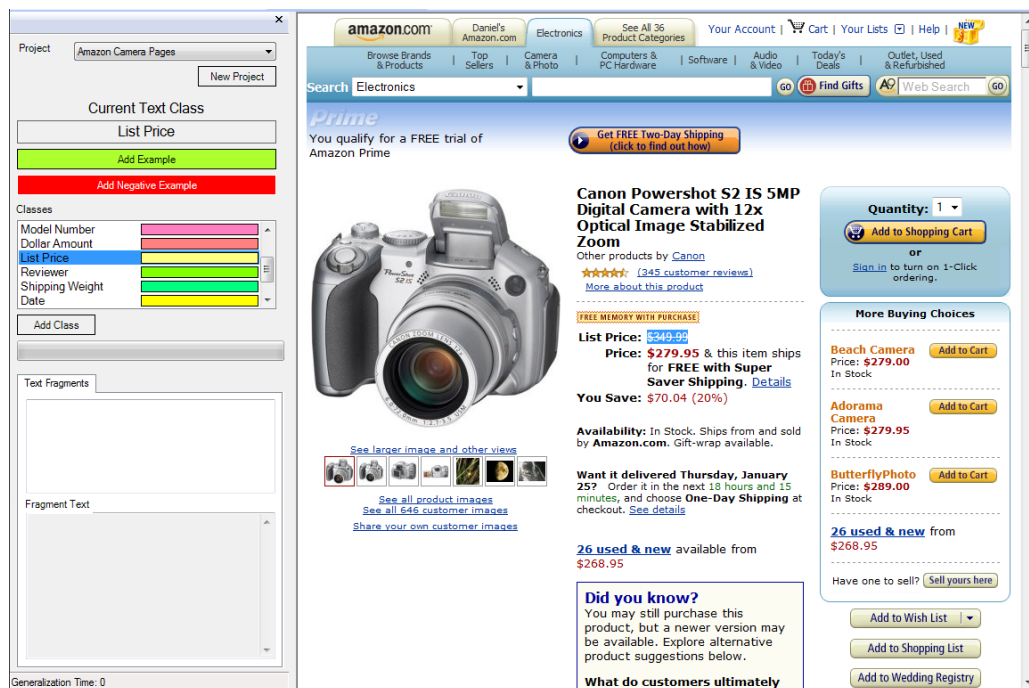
×
Project Amazon Camera Pages
New Project
Current Text Class
List Price
Add Example
Add Negative Example
Classes
Model Number
Dollar Amount
List Price
Reviewer
Shipping Weight
Date
Add Class
Text Fragments
Fragment Text
Generalization Time: 0

amazon.com Daniel's Amazon.com Electronics See All 36 Product Categories Your Account Cart Your Lists Help NEW
Browse Brands & Products | Top Sellers | Camera & Photo | Computers & PC Hardware | Software | Audio & Video | Today's Deals | Outlet, Used & Refurbished
Search Electronics GO Find Gifts Web Search GO
Prime
You qualify for a FREE trial of Amazon Prime
Get FREE Two-Day Shipping (click to find out how)

Canon Powershot S2 IS 5MP Digital Camera with 12x Optical Image Stabilized Zoom
Other products by Canon
(345 customer reviews)
More about this product
FREE MEMORY WITH PURCHASE
List Price: $349.99
Price: $279.95 & this item ships for FREE with Super Saver Shipping. Details
You Save: $70.04 (20%)

Availability: In Stock. Ships from and sold by Amazon.com. Gift-wrap available.

Want it delivered Thursday, January 25? Order it in the next 18 hours and 15 minutes, and choose One-Day Shipping at checkout. See details

26 used & new available from $268.95

Did you know?
You may still purchase this product, but a newer version may be available. Explore alternative product suggestions below.
What do customers ultimately

See larger image and other views
See all product images
See all 646 customer images
Share your own customer images

Quantity: 1
Add to Shopping Cart
or
Sign in to turn on 1-Click ordering.

More Buying Choices
Beach Camera
Price: $279.00
In Stock
Add to Cart
Adorama Camera
Price: $279.95
In Stock
Add to Cart
ButterflyPhoto
Price: $289.00
In Stock
Add to Cart
26 used & new from $268.95
Have one to sell? Sell yours here
Add to Wish List
Add to Shopping List
Add to Wedding Registry